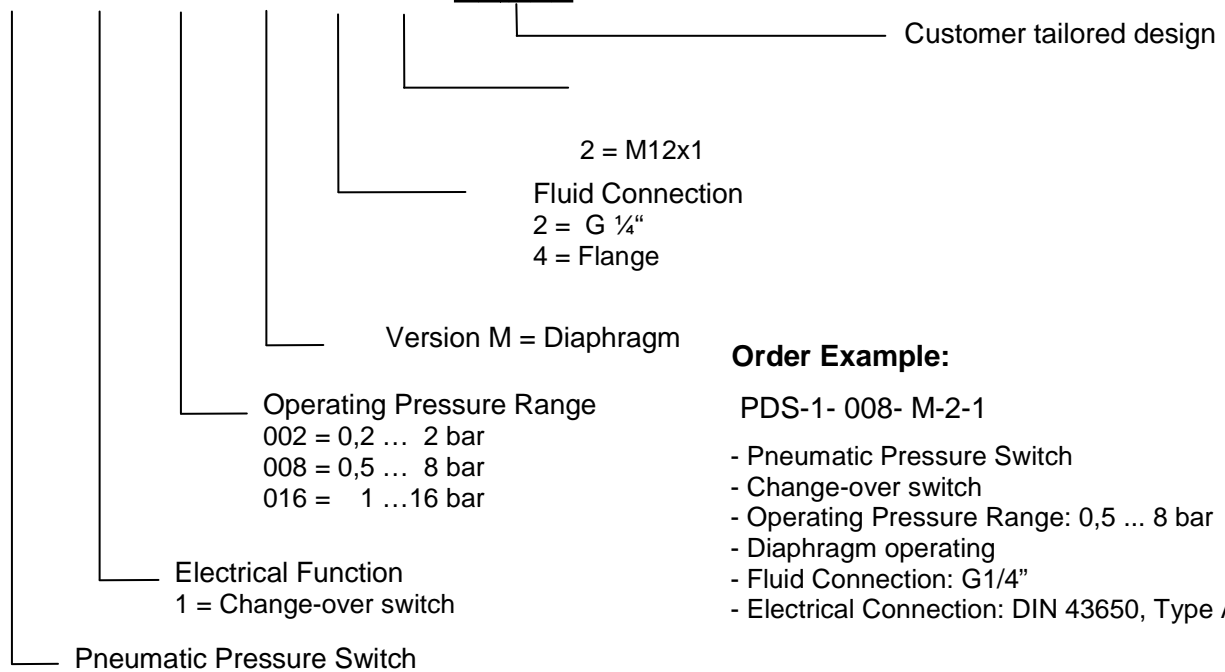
Customer tailored design

2 = M12x1

Fluid Connection
2 = G ¼"
4 = Flange

Version M = Diaphragm

Order Example:

PDS-1- 008- M-2-1

- Pneumatic Pressure Switch
- Change-over switch
- Operating Pressure Range: 0,5 ... 8 bar
- Diaphragm operating
- Fluid Connection: G1/4"
- Electrical Connection: DIN 43650, Type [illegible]

Operating Pressure Range
002 = 0,2 … 2 bar
008 = 0,5 … 8 bar
016 = 1 …16 bar

Electrical Function
1 = Change-over switch

Pneumatic Pressure Switch